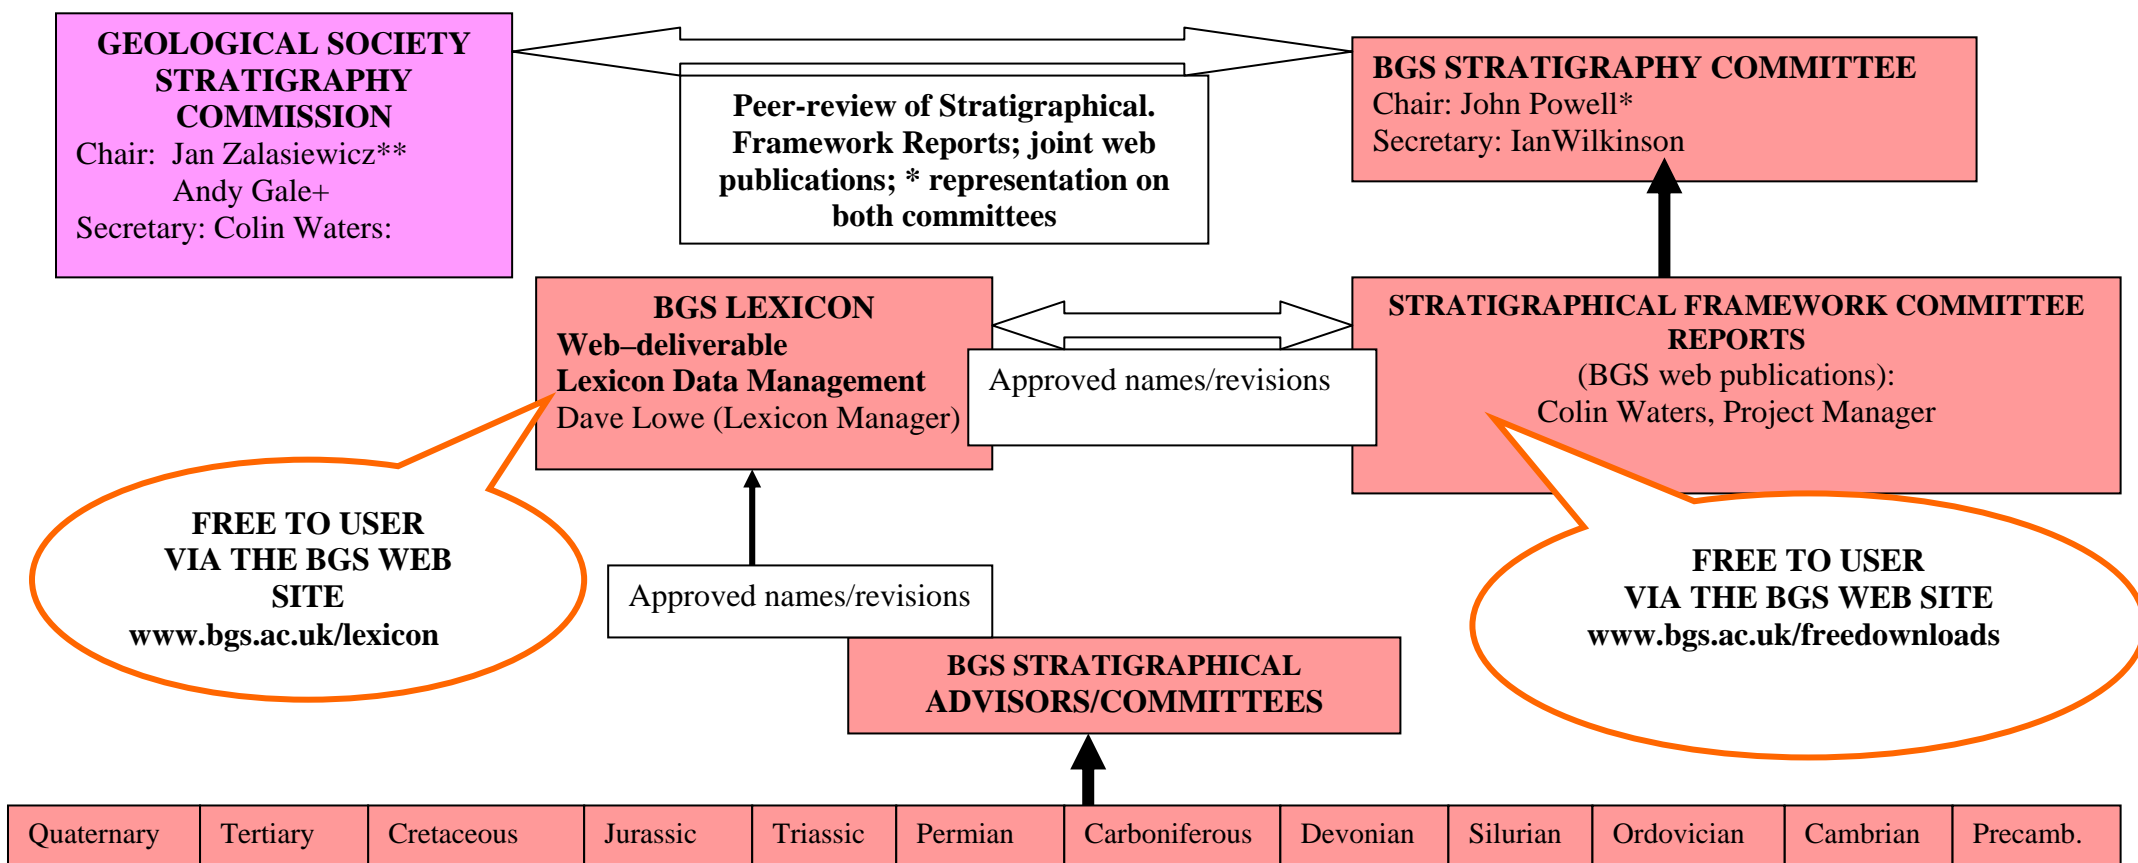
GEOLOGICAL SOCIETY STRATIGRAPHY COMMISSION
Chair: Jan Zalasiewicz**
Andy Gale+
Secretary: Colin Waters:

Peer-review of Stratigraphical. Framework Reports; joint web publications; * representation on both committees

BGS STRATIGRAPHY COMMITTEE
Chair: John Powell*
Secretary: IanWilkinson

BGS LEXICON
Web–deliverable
Lexicon Data Management
Dave Lowe (Lexicon Manager)

Approved names/revisions

STRATIGRAPHICAL FRAMEWORK COMMITTEE REPORTS
(BGS web publications):
Colin Waters, Project Manager

FREE TO USER VIA THE BGS WEB SITE
www.bgs.ac.uk/lexicon

Approved names/revisions

FREE TO USER VIA THE BGS WEB SITE
www.bgs.ac.uk/freedownloads

BGS STRATIGRAPHICAL ADVISORS/COMMITTEES

| Quaternary | Tertiary | Cretaceous | Jurassic | Triassic | Permian | Carboniferous | Devonian | Silurian | Ordovician | Cambrian | Precamb. |
|---|---|---|---|---|---|---|---|---|---|---|---|